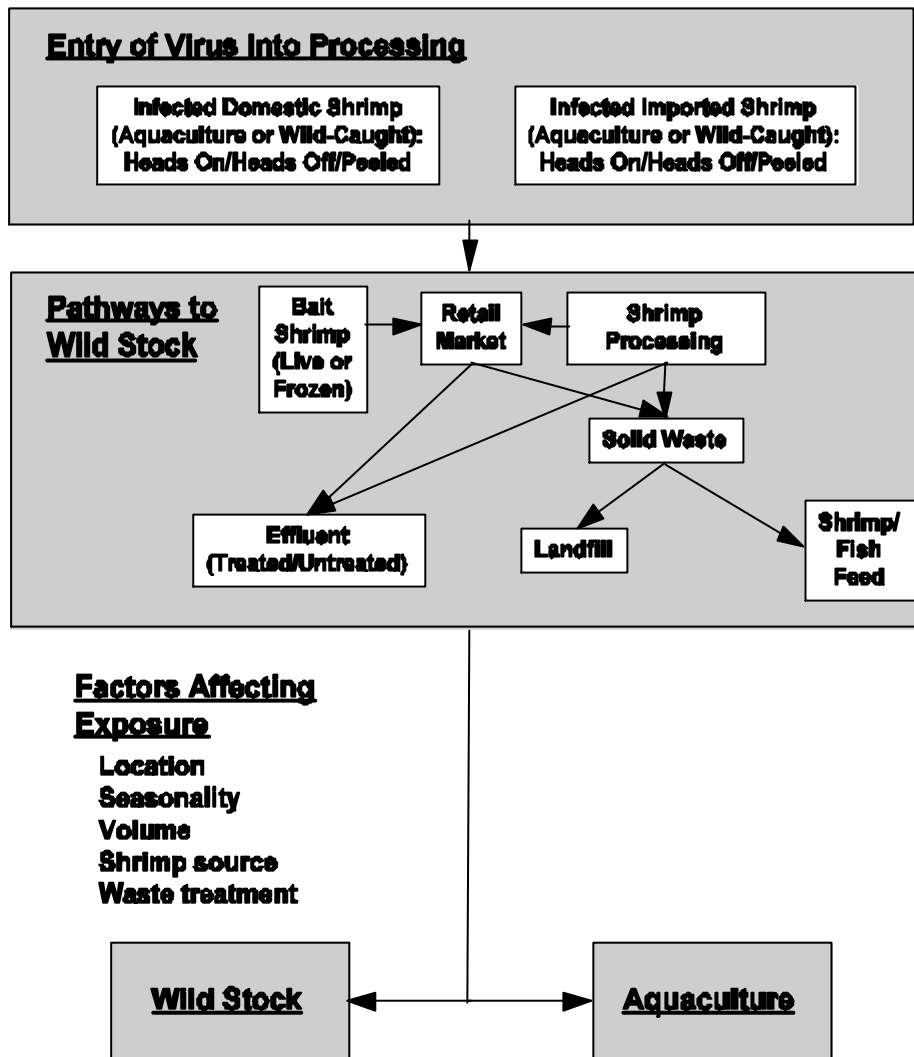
Entry of Virus Into Processing

Infected Domestic Shrimp (Aquaculture or Wild-Caught): Heads On/Heads Off/Peeled

Infected Imported Shrimp (Aquaculture or Wild-Caught): Heads On/Heads Off/Peeled

Pathways to Wild Stock

Bait Shrimp (Live or Frozen)

Retail Market

Shrimp Processing

Solid Waste

Effluent (Treated/Untreated)

Landfill

Shrimp/ Fish Feed

Factors Affecting Exposure

Location
Seasonality
Volume
Shrimp source
Waste treatment

Wild Stock

Aquaculture